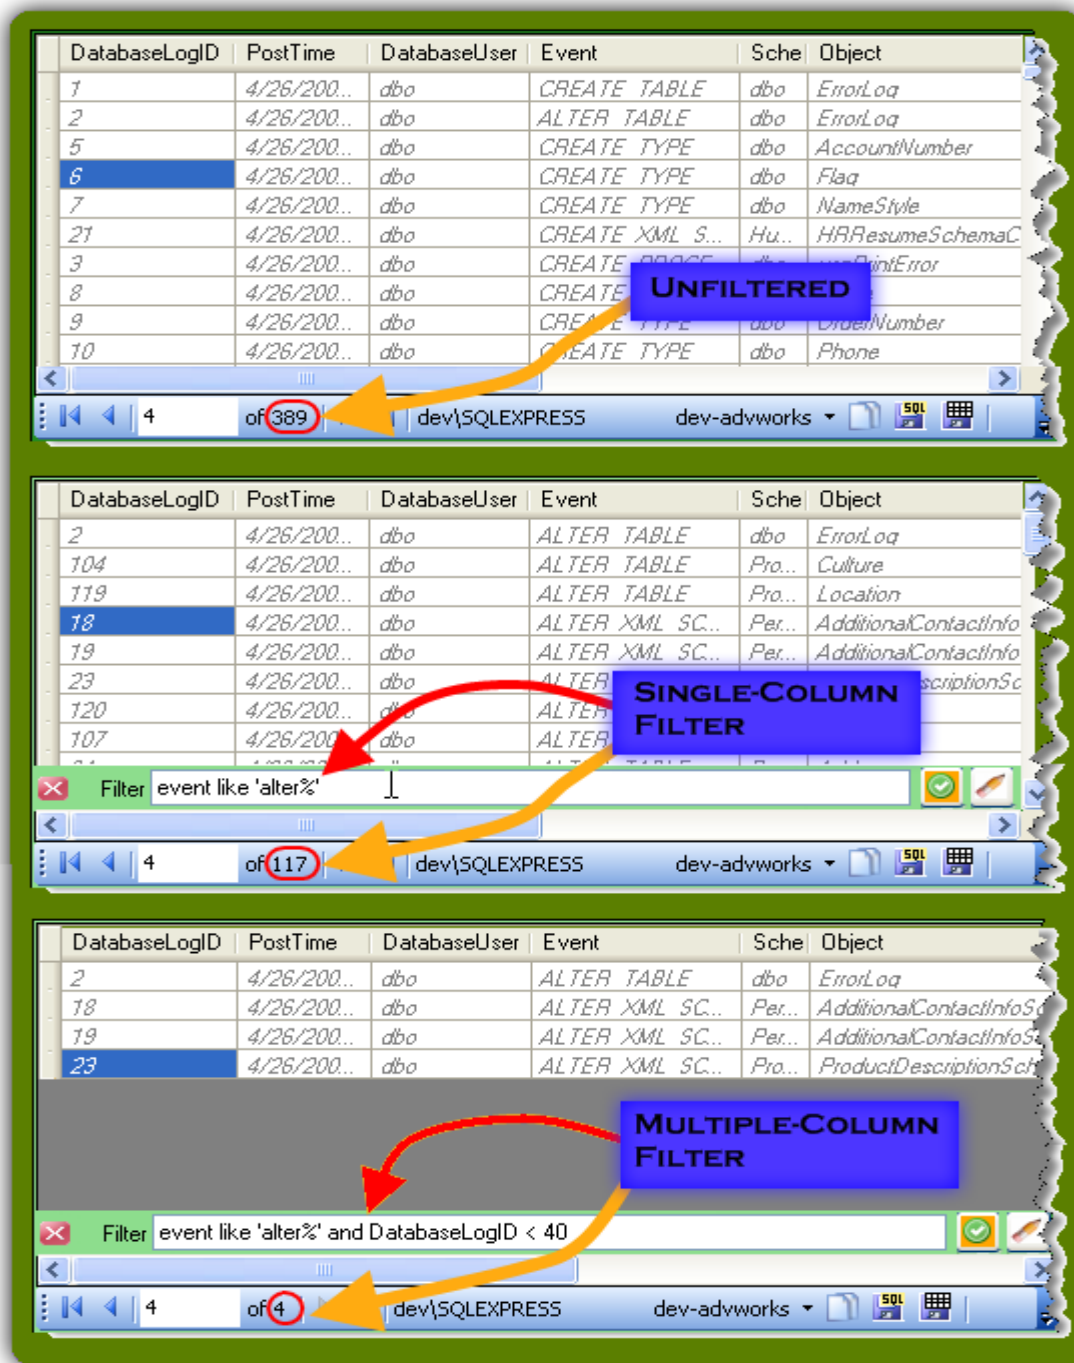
| DatabaseLogID | PostTime | DatabaseUser | Event | Sche | Object |
|---|---|---|---|---|---|
| 1 | 4/26/200... | dbo | CREATE TABLE | dbo | ErrorLog |
| 2 | 4/26/200... | dbo | ALTER TABLE | dbo | ErrorLog |
| 5 | 4/26/200... | dbo | CREATE TYPE | dbo | AccountNumber |
| 6 | 4/26/200... | dbo | CREATE TYPE | dbo | Flag |
| 7 | 4/26/200... | dbo | CREATE TYPE | dbo | NameStyle |
| 21 | 4/26/200... | dbo | CREATE XML S... | Hu... | HRResumeSchemaC |
| 3 | 4/26/200... | dbo | CREATE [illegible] | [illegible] | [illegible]intError |
| 8 | 4/26/200... | dbo | CREATE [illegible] | | |
| 9 | 4/26/200... | dbo | CREATE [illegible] | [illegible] | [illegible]Number |
| 10 | 4/26/200... | dbo | CREATE TYPE | dbo | Phone |

UNFILTERED

4 of 389 dev\SQLEXPRESS dev-advworks

| DatabaseLogID | PostTime | DatabaseUser | Event | Sche | Object |
|---|---|---|---|---|---|
| 2 | 4/26/200... | dbo | ALTER TABLE | dbo | ErrorLog |
| 104 | 4/26/200... | dbo | ALTER TABLE | Pro... | Culture |
| 119 | 4/26/200... | dbo | ALTER TABLE | Pro... | Location |
| 18 | 4/26/200... | dbo | ALTER XML SC... | Per... | AdditionalContactInfo |
| 19 | 4/26/200... | dbo | ALTER XML SC... | Per... | AdditionalContactInfo |
| 23 | 4/26/200... | dbo | ALTER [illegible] | | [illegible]scriptionSc |
| 120 | 4/26/200... | dbo | ALTER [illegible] | | |
| 107 | 4/26/200... | dbo | ALTER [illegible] | | |

SINGLE-COLUMN FILTER

Filter event like 'alter%'

4 of 117 dev\SQLEXPRESS dev-advworks

| DatabaseLogID | PostTime | DatabaseUser | Event | Sche | Object |
|---|---|---|---|---|---|
| 2 | 4/26/200... | dbo | ALTER TABLE | dbo | ErrorLog |
| 18 | 4/26/200... | dbo | ALTER XML SC... | Per... | AdditionalContactInfoS |
| 19 | 4/26/200... | dbo | ALTER XML SC... | Per... | AdditionalContactInfoS |
| 23 | 4/26/200... | dbo | ALTER XML SC... | Pro... | ProductDescriptionSch |

MULTIPLE-COLUMN FILTER

Filter event like 'alter%' and DatabaseLogID < 40

4 of 4 dev\SQLEXPRESS dev-advworks